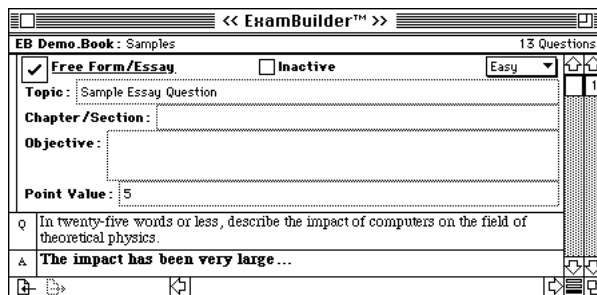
<< ExamBuilder™ >>

EB Demo.Book: Samples

13 Questions

Free Form/Essay

Inactive

Easy

Topic: Sample Essay Question

Chapter/Section:

Objective:

Point Value: 5

Q In twenty-five words or less, describe the impact of computers on the field of theoretical physics.

A The impact has been very large...